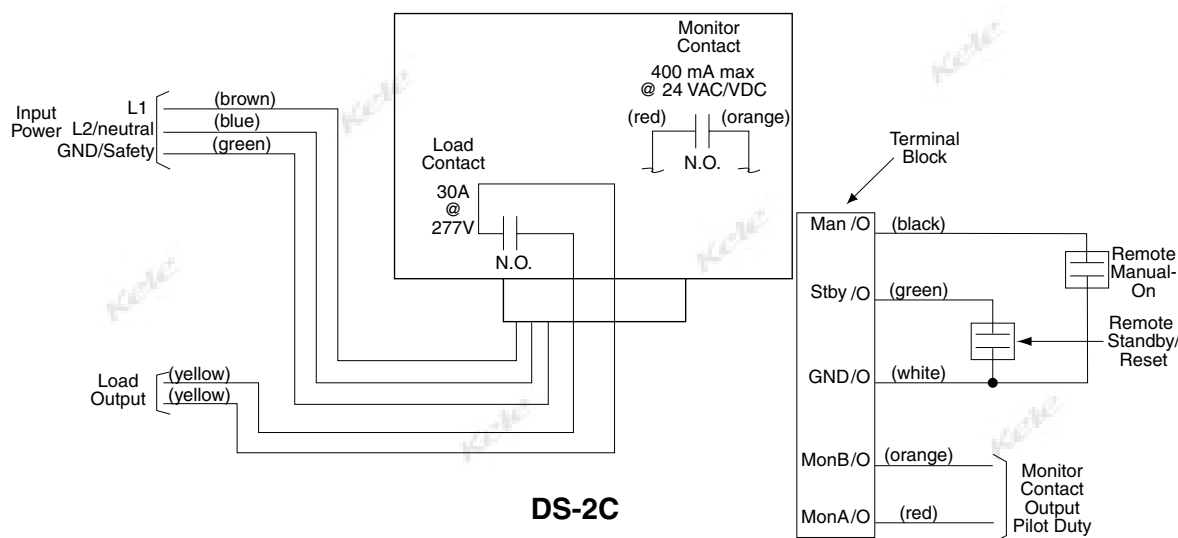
Monitor Contact
400 mA max
@ 24 VAC/VDC
(red)
(orange)
N.O.

Input Power
L1
L2/neutral
GND/Safety
(brown)
(blue)
(green)

Load Contact
30A
@
277V
N.O.

Terminal Block

Man /O
(black)
Remote Manual-On
Stby /O
(green)
Remote Standby/ Reset
GND/O
(white)

Load Output
(yellow)
(yellow)

MonB/O
(orange)
MonA/O
(red)
Monitor Contact Output Pilot Duty

DS-2C